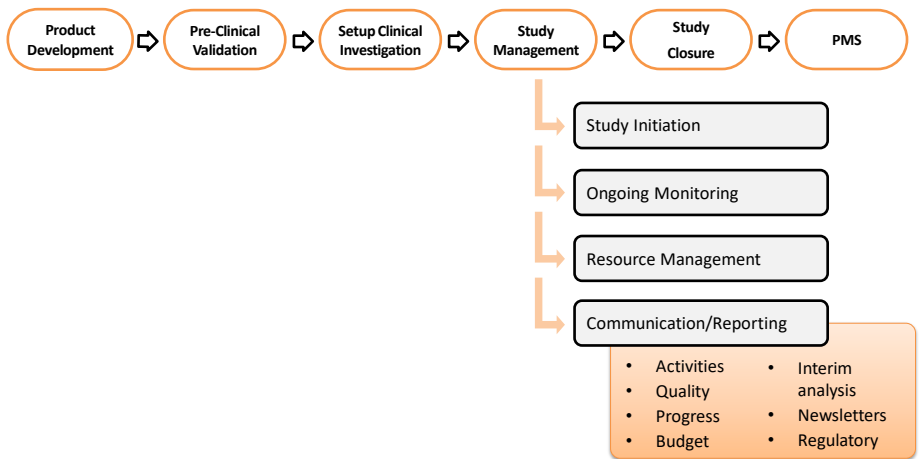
Product Development
Pre-Clinical Validation
Setup Clinical Investigation
Study Management
Study Closure
PMS

Study Initiation
Ongoing Monitoring
Resource Management
Communication/Reporting

- Activities
- Quality
- Progress
- Budget

- Interim analysis
- Newsletters
- Regulatory